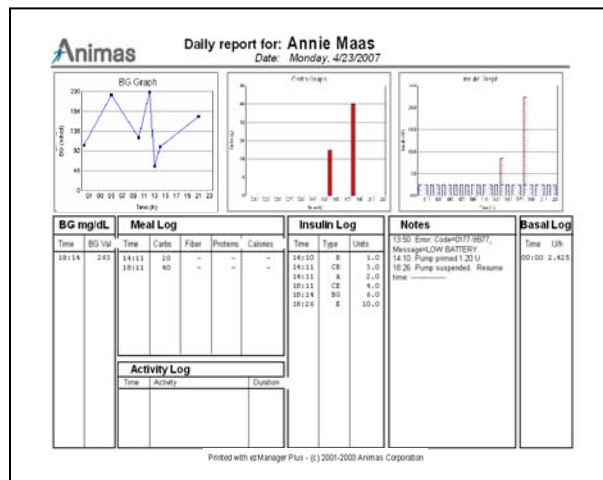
Animas

Daily report for: Annie Maas
Date: Monday, 4/23/2007

BG Graph

230
184
138
92
46
0

BG (mg/dl)

01 03 05 07 09 11 13 15 17 19 21 23
Time (h)

Carbs Graph

Insulin Graph

BG mg/dL

| Time | BG Val |
|---|---|
| 18:14 | 263 |

Meal Log

| Time | Carbs | Fiber | Proteins | Calories |
|---|---|---|---|---|
| 14:11 | 20 | - | - | - |
| 18:11 | 40 | - | - | - |

Activity Log

| Time | Activity | Duration |
|---|---|---|

Insulin Log

| Time | Type | Units |
|---|---|---|
| 14:10 | B | 1.0 |
| 14:11 | CB | 3.0 |
| 14:11 | A | 2.0 |
| 18:11 | CE | 4.0 |
| 18:14 | BG | 6.0 |
| 18:26 | E | 10.0 |

Notes

13:50 Error Code=0177-9B77; Message=LOW BATTERY
14:10 Pump primed 1.20 U
18:26 Pump suspended. Resume time: --------

Basal Log

| Time | U/h |
|---|---|
| 00:00 | 2.425 |

Printed with ezManager Plus - (c) 2001-2003 Animas Corporation